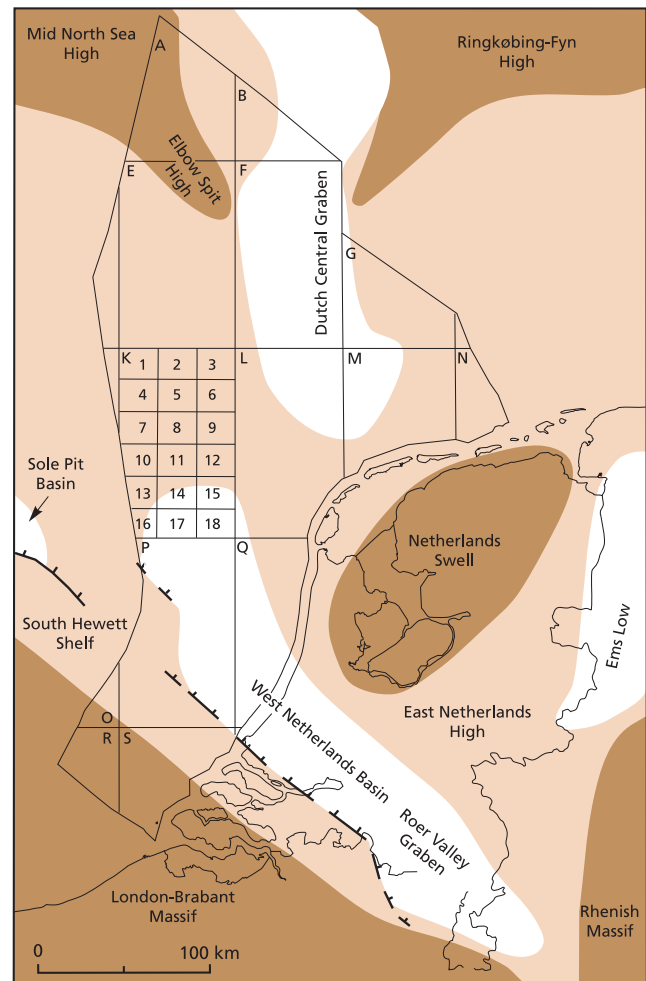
Mid North Sea High

A

Ringkøbing-Fyn High

B

E

F

Elbow Spit High

Dutch Central Graben

G

K

1

2

3

L

M

N

4

5

6

7

8

9

10

11

12

Sole Pit Basin

13

14

15

16

17

18

P

Q

Netherlands Swell

South Hewett Shelf

Ems Low

West Netherlands Basin

O

R

S

East Netherlands High

Roer Valley Graben

London-Brabant Massif

Rhenish Massif

0

100 km